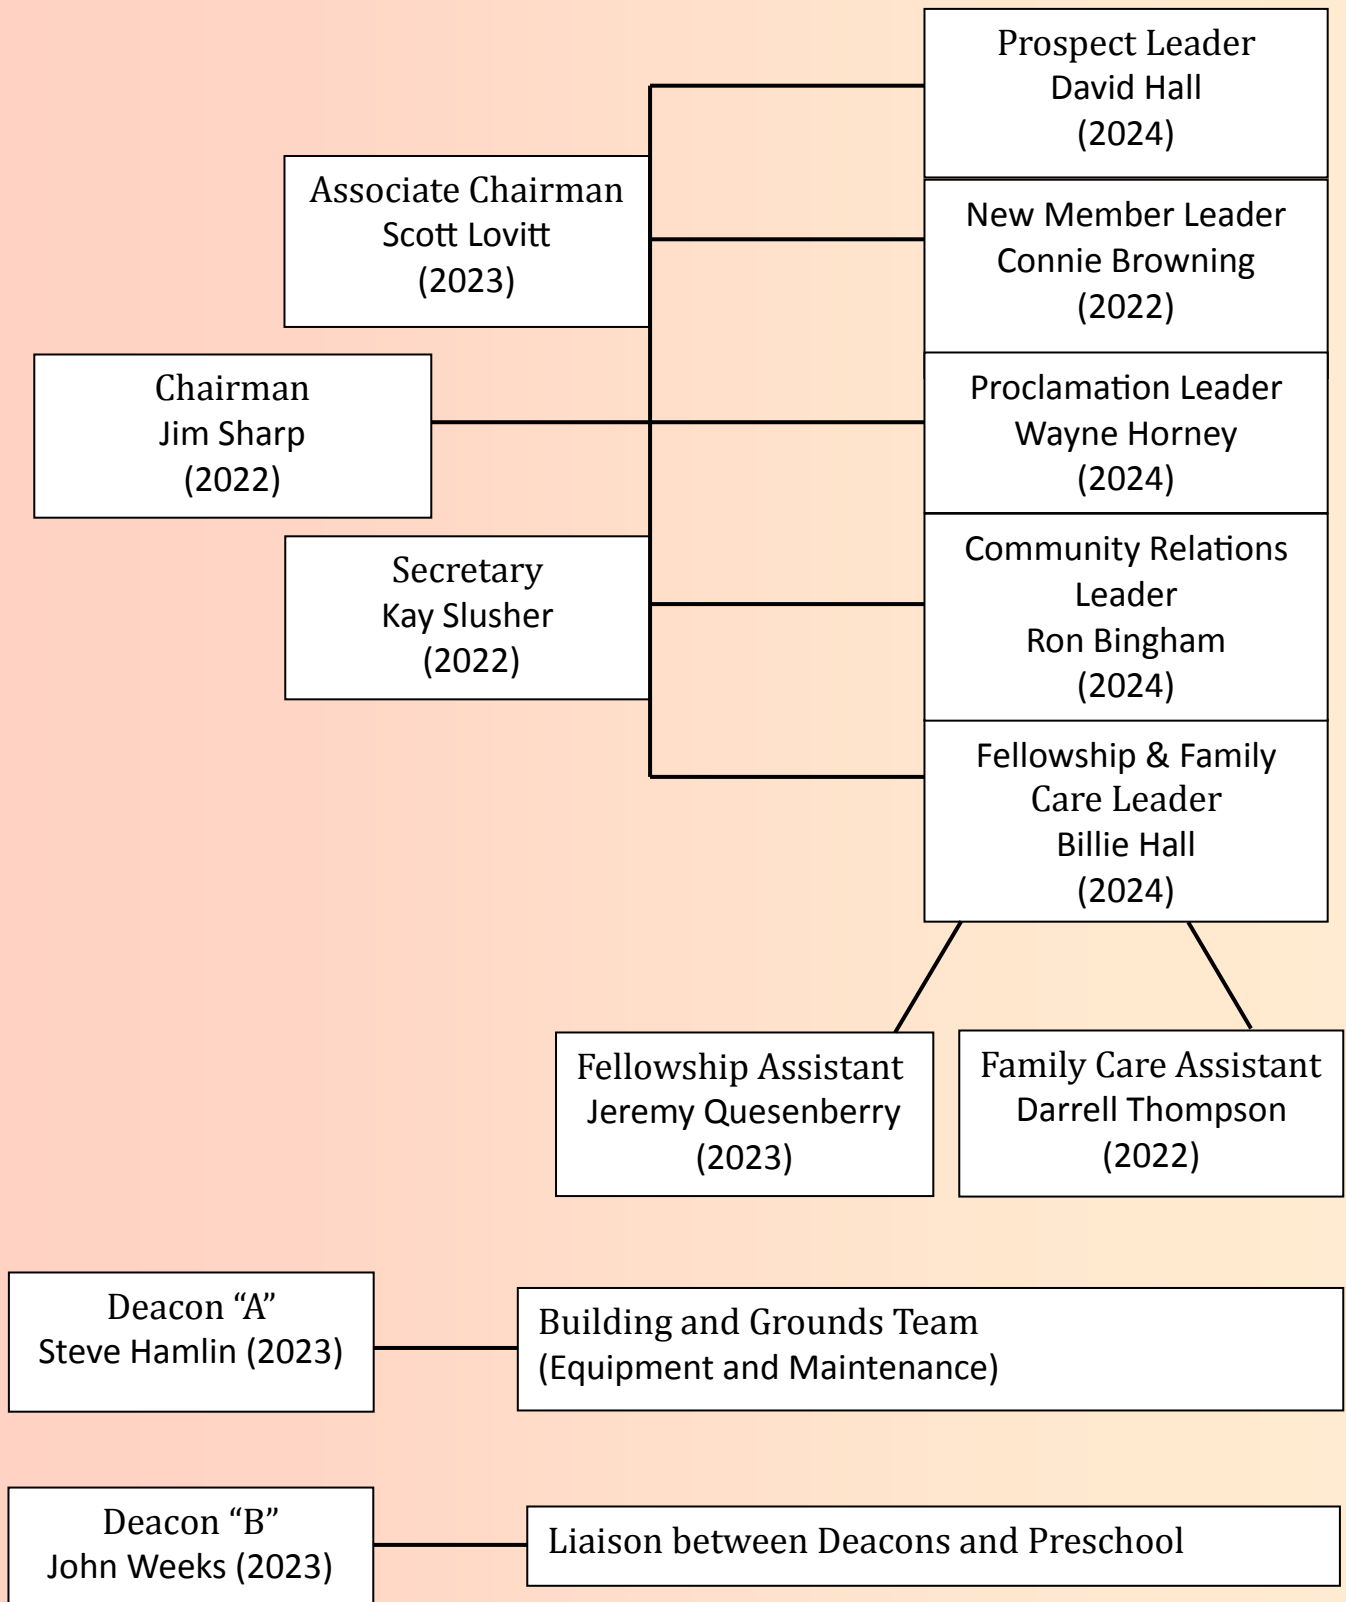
Associate Chairman
Scott Lovitt
(2023)

Chairman
Jim Sharp
(2022)

Secretary
Kay Slusher
(2022)

Prospect Leader
David Hall
(2024)

New Member Leader
Connie Browning
(2022)

Proclamation Leader
Wayne Horney
(2024)

Community Relations Leader
Ron Bingham
(2024)

Fellowship & Family Care Leader
Billie Hall
(2024)

Fellowship Assistant
Jeremy Quesenberry
(2023)

Family Care Assistant
Darrell Thompson
(2022)

Deacon “A”
Steve Hamlin (2023)

Building and Grounds Team
(Equipment and Maintenance)

Deacon “B”
John Weeks (2023)

Liaison between Deacons and Preschool